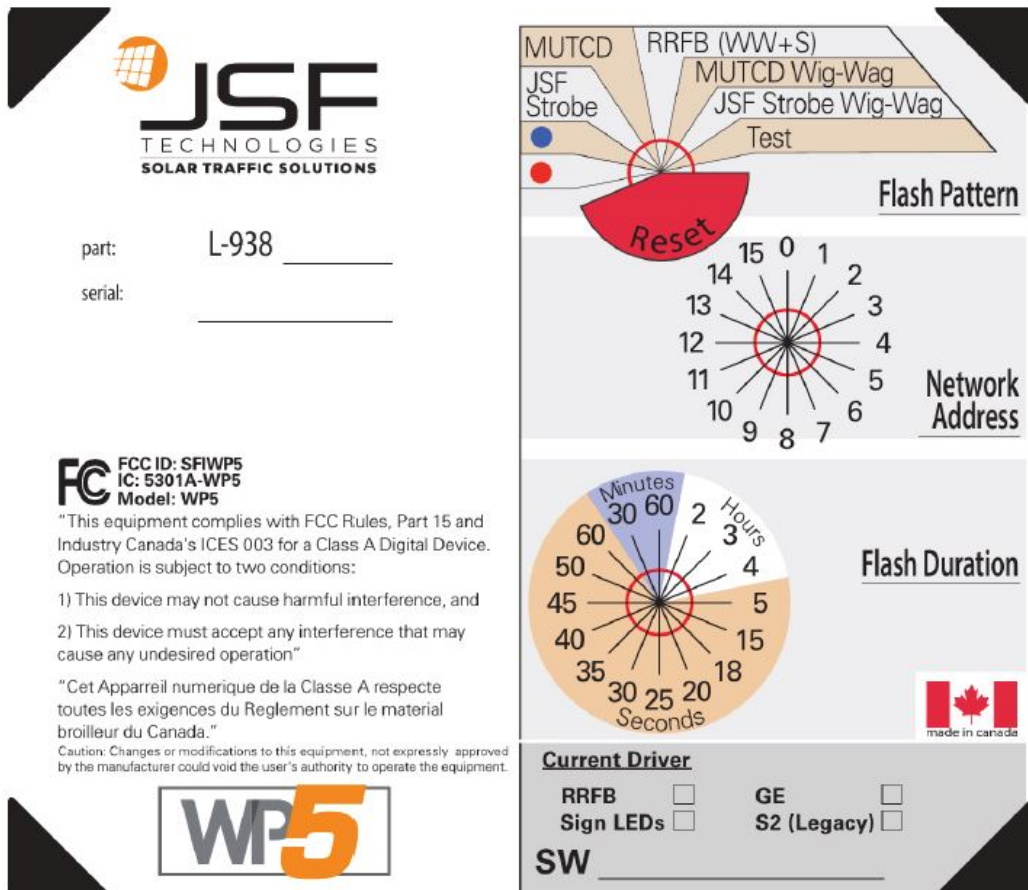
JSF
TECHNOLOGIES
SOLAR TRAFFIC SOLUTIONS

part: L-938
serial:

FC FCC ID: SFIWP5
IC: 5301A-WP5
Model: WP5

"This equipment complies with FCC Rules, Part 15 and Industry Canada's ICES 003 for a Class A Digital Device. Operation is subject to two conditions:

1) This device may not cause harmful interference, and

2) This device must accept any interference that may cause any undesired operation"

"Cet Appareil numerique de la Classe A respecte toutes les exigences du Reglement sur le material broilleur du Canada."

Caution: Changes or modifications to this equipment, not expressly approved by the manufacturer could void the user's authority to operate the equipment.

WP5

MUTCD
RRFB (WW+S)
MUTCD Wig-Wag
JSF Strobe
JSF Strobe Wig-Wag
Test
Reset
Flash Pattern

15 0 1 2 3 4 5 6 7 8 9 10 11 12 13 14
Network Address

Minutes
30 60
2 3 4
Hours
60 50 45 40 35 30 25 20 18 15 5
Seconds
Flash Duration

made in canada

Current Driver
RRFB
GE
Sign LEDs
S2 (Legacy)
SW